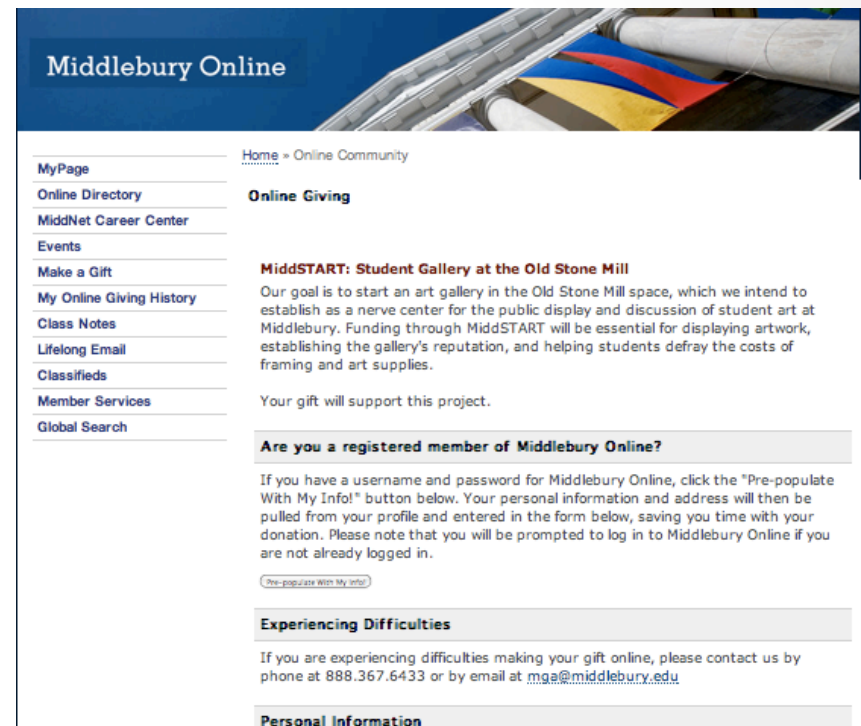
Middlebury Online

MyPage
Online Directory
MiddNet Career Center
Events
Make a Gift
My Online Giving History
Class Notes
Lifelong Email
Classifieds
Member Services
Global Search

Home » Online Community

Online Giving

MiddSTART: Student Gallery at the Old Stone Mill

Our goal is to start an art gallery in the Old Stone Mill space, which we intend to establish as a nerve center for the public display and discussion of student art at Middlebury. Funding through MiddSTART will be essential for displaying artwork, establishing the gallery's reputation, and helping students defray the costs of framing and art supplies.

Your gift will support this project.

Are you a registered member of Middlebury Online?

If you have a username and password for Middlebury Online, click the "Pre-populate With My Info!" button below. Your personal information and address will then be pulled from your profile and entered in the form below, saving you time with your donation. Please note that you will be prompted to log in to Middlebury Online if you are not already logged in.

Pre-populate With My Info!

Experiencing Difficulties

If you are experiencing difficulties making your gift online, please contact us by phone at 888.367.6433 or by email at mga@middlebury.edu

Personal Information